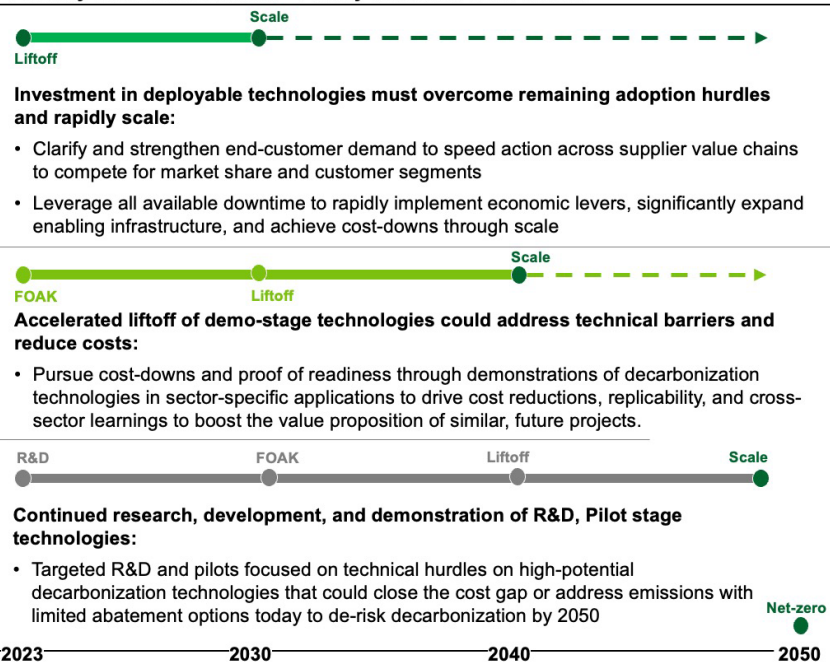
Scale

Liftoff

Investment in deployable technologies must overcome remaining adoption hurdles and rapidly scale:

• Clarify and strengthen end-customer demand to speed action across supplier value chains to compete for market share and customer segments

• Leverage all available downtime to rapidly implement economic levers, significantly expand enabling infrastructure, and achieve cost-downs through scale

Scale

FOAK

Liftoff

Accelerated liftoff of demo-stage technologies could address technical barriers and reduce costs:

• Pursue cost-downs and proof of readiness through demonstrations of decarbonization technologies in sector-specific applications to drive cost reductions, replicability, and cross-sector learnings to boost the value proposition of similar, future projects.

R&D

FOAK

Liftoff

Scale

Continued research, development, and demonstration of R&D, Pilot stage technologies:

• Targeted R&D and pilots focused on technical hurdles on high-potential decarbonization technologies that could close the cost gap or address emissions with limited abatement options today to de-risk decarbonization by 2050

Net-zero

2023

2030

2040

2050